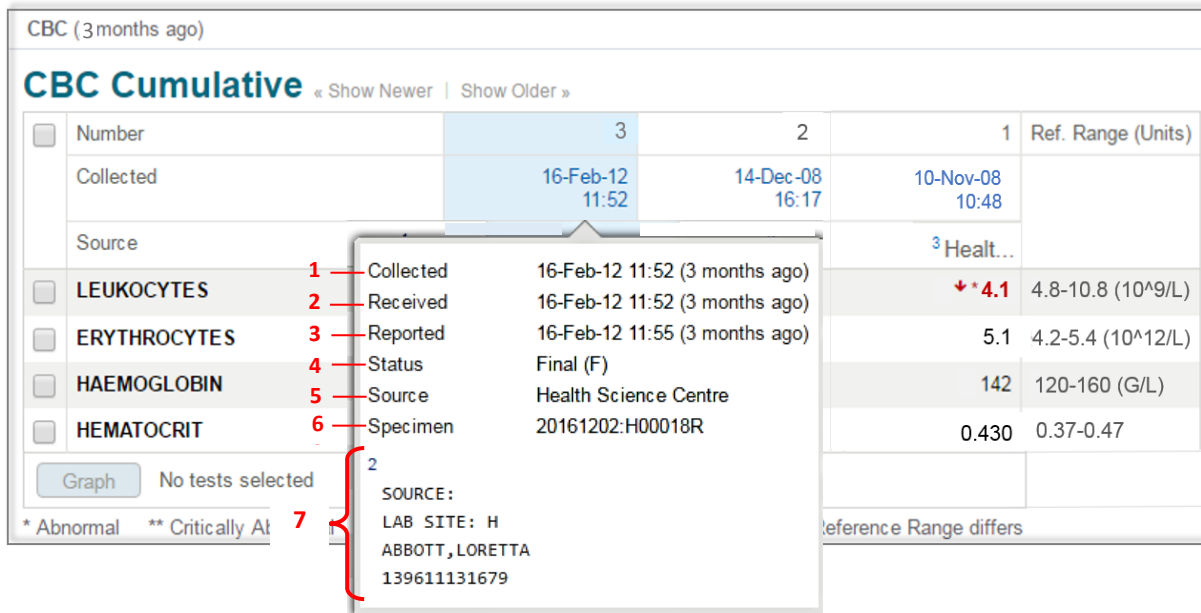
CBC (3 months ago)

CBC Cumulative « Show Newer | Show Older »

| | Number | 3 | 2 | 1 | Ref. Range (Units) |
|---|---|---|---|---|---|
| | Collected | 16-Feb-12 11:52 | 14-Dec-08 16:17 | 10-Nov-08 10:48 | |
| | Source | | | ³ Healt... | |
| | LEUKOCYTES | | | *4.1 | 4.8-10.8 (10^9/L) |
| | ERYTHROCYTES | | | 5.1 | 4.2-5.4 (10^12/L) |
| | HAEMOGLOBIN | | | 142 | 120-160 (G/L) |
| | HEMATOCRIT | | | 0.430 | 0.37-0.47 |

Graph No tests selected

* Abnormal ** Critically Ab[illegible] Reference Range differs

1 Collected 16-Feb-12 11:52 (3 months ago)
2 Received 16-Feb-12 11:52 (3 months ago)
3 Reported 16-Feb-12 11:55 (3 months ago)
4 Status Final (F)
5 Source Health Science Centre
6 Specimen 20161202:H00018R

7
2
SOURCE:
LAB SITE: H
ABBOTT,LORETTA
139611131679